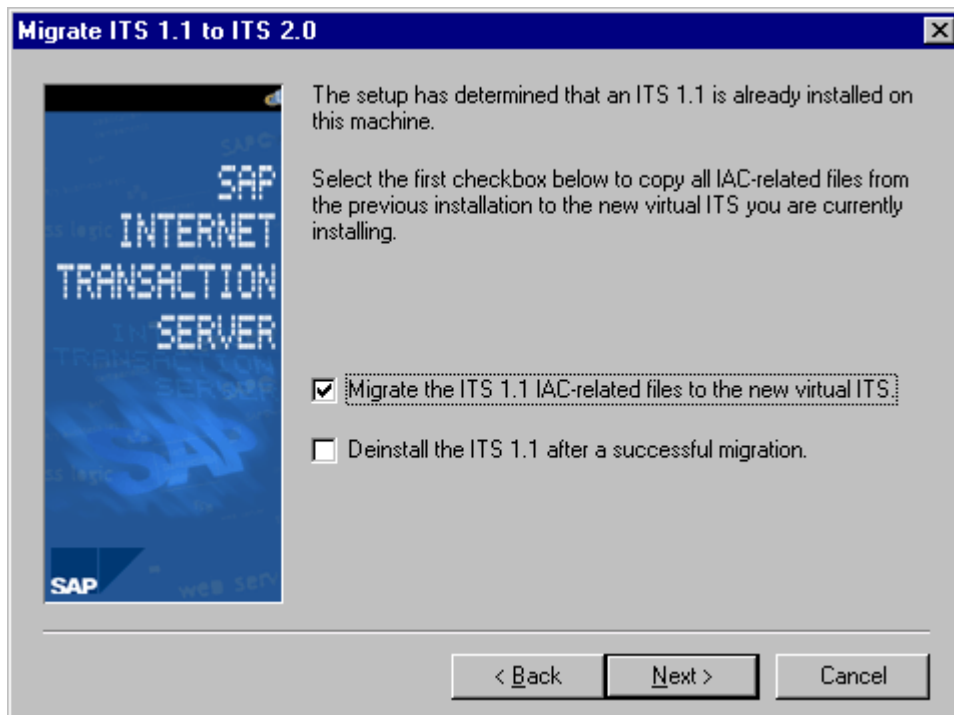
Migrate ITS 1.1 to ITS 2.0

SAP
INTERNET
TRANSACTION
SERVER

SAP

The setup has determined that an ITS 1.1 is already installed on this machine.

Select the first checkbox below to copy all IAC-related files from the previous installation to the new virtual ITS you are currently installing.

☑ Migrate the ITS 1.1 IAC-related files to the new virtual ITS.

☐ Deinstall the ITS 1.1 after a successful migration.

< Back | Next > | Cancel